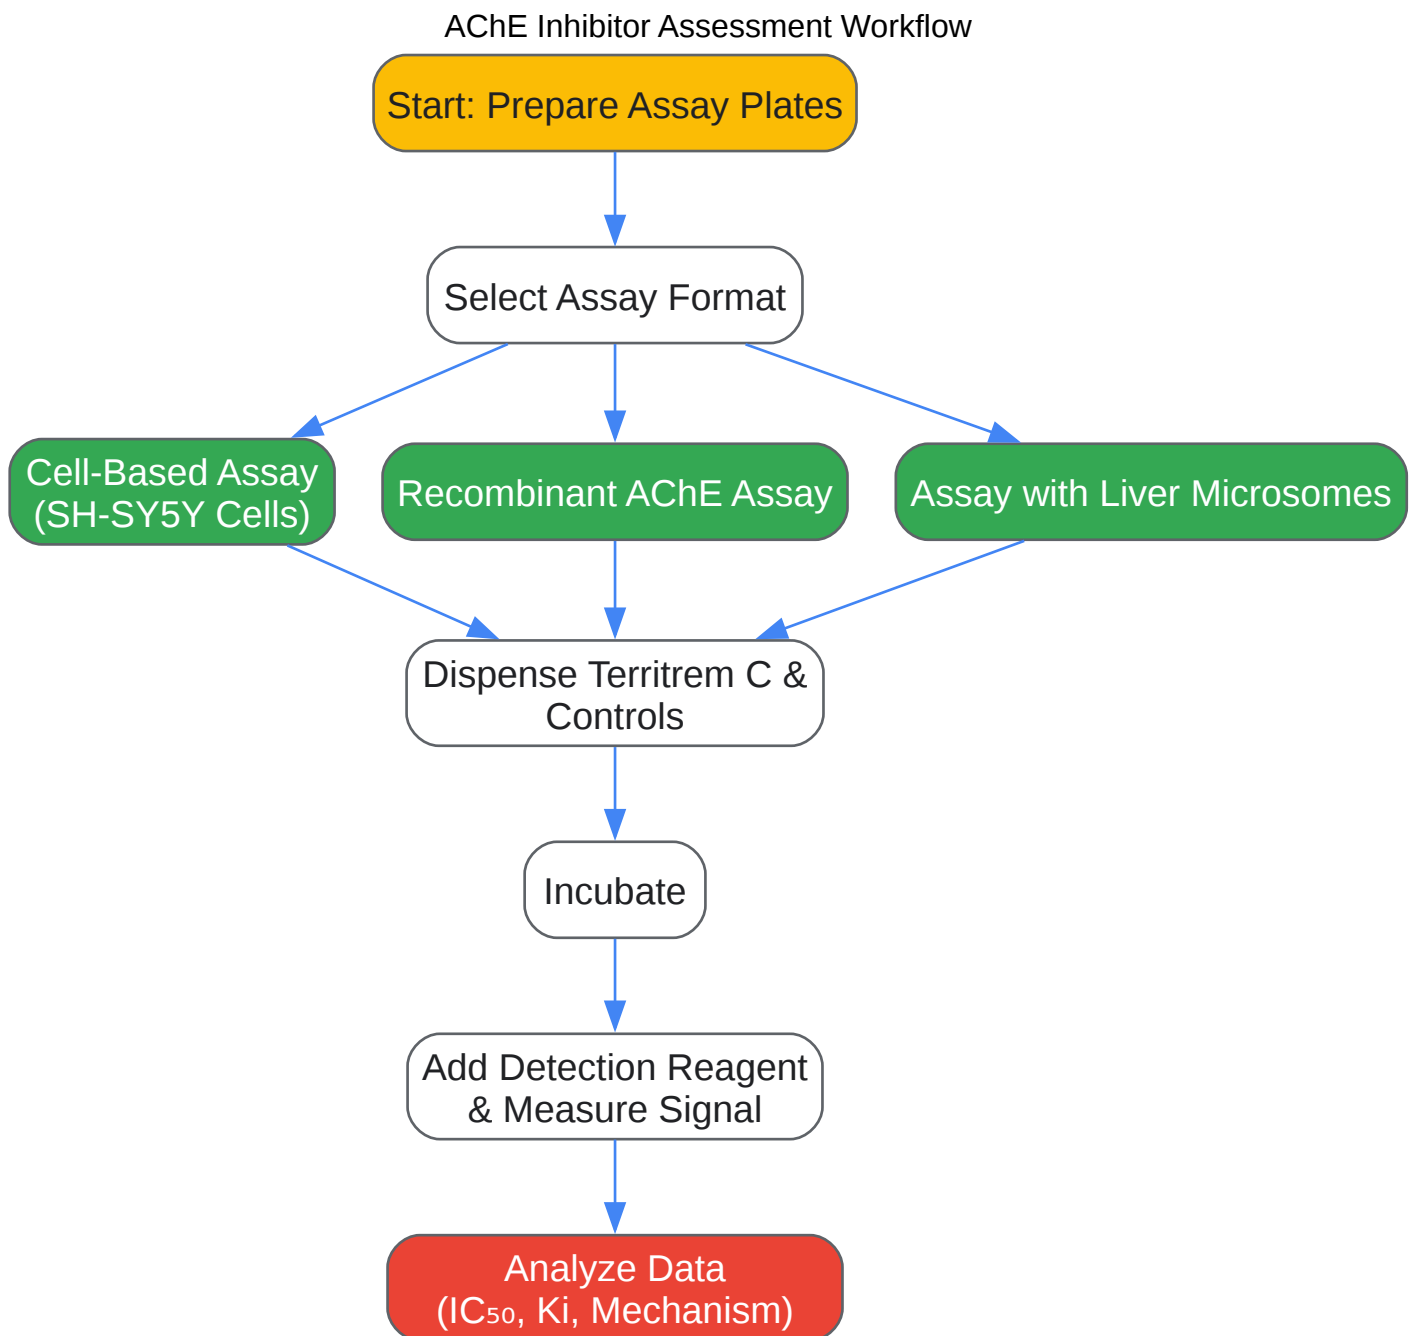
AChE Inhibitor Assessment Workflow

Start: Prepare Assay Plates

Select Assay Format

Cell-Based Assay (SH-SY5Y Cells)

Recombinant AChE Assay

Assay with Liver Microsomes

Dispense Territrem C & Controls

Incubate

Add Detection Reagent & Measure Signal

Analyze Data ($IC_{50}$, Ki, Mechanism)